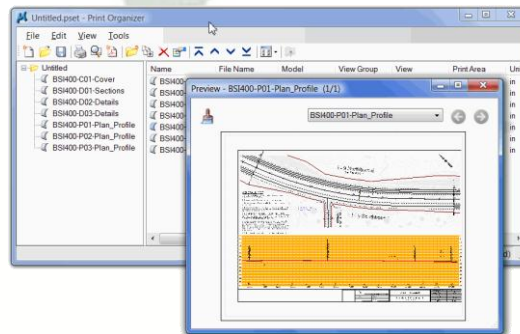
Untitled.pset - Print Organizer

File Edit View Tools

Untitled
BSI400-C01-Cover
BSI400-D01-Sections
BSI400-D02-Details
BSI400-D03-Details
BSI400-P01-Plan_Profile
BSI400-P02-Plan_Profile
BSI400-P03-Plan_Profile

| Name | File Name | Model | View Group | View | Print Area | Un |
|---|---|---|---|---|---|---|
| BSI400 | | | | | | in |
| BSI400 | | | | | | in |
| BSI400 | | | | | | in |
| BSI400 | | | | | | in |
| BSI400 | | | | | | in |
| BSI400 | | | | | | in |
| BSI400 | | | | | | in |

Preview - BSI400-P01-Plan_Profile (1/1)

BSI400-P01-Plan_Profile